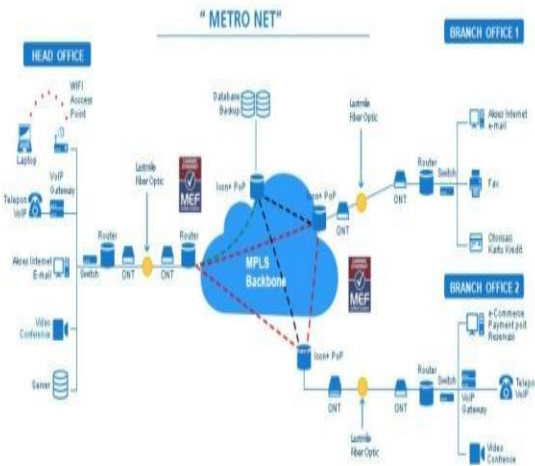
" METRO NET"

HEAD OFFICE

BRANCH OFFICE 1

BRANCH OFFICE 2

WIFI Access Point

Laptop

VoIP Gateway

Telepon VoIP

Akses Internet E-mail

Switch

Router

ONT

Lastmile Fiber Optic

Video Conference

Server

MEF

Database Backup

Icon+ PoP

MPLS Backbone

Lastmile Fiber Optic

Router

Switch

Akses Internet e-mail

Fax

Otorisasi Kartu Kredit

e-Commerce Payment poit Reservasi

Telepon VoIP

VoIP Gateway

Video Confernce

Lastmile Fiber Optic